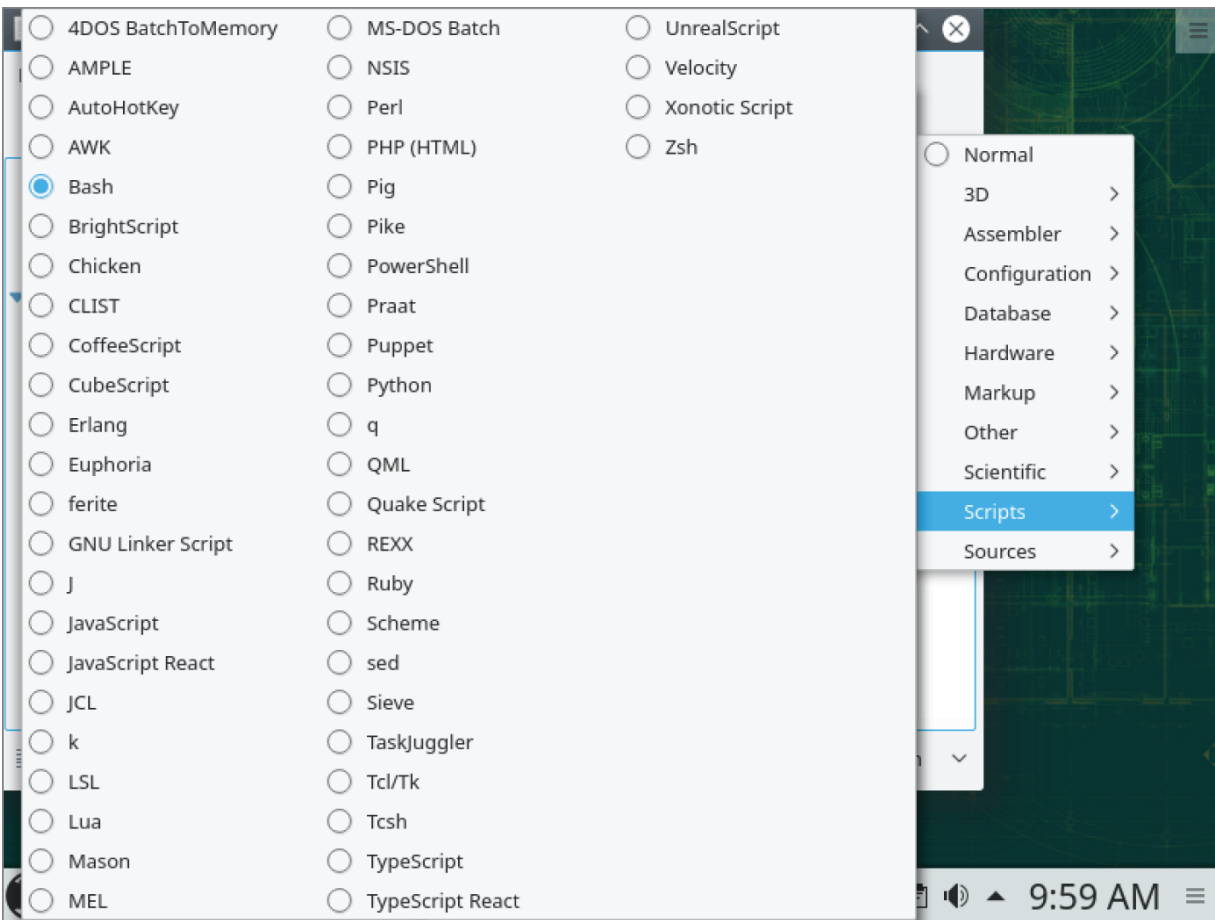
4DOS BatchToMemory
AMPLE
AutoHotKey
AWK
Bash
BrightScript
Chicken
CLIST
CoffeeScript
CubeScript
Erlang
Euphoria
ferite
GNU Linker Script
J
JavaScript
JavaScript React
JCL
k
LSL
Lua
Mason
MEL

MS-DOS Batch
NSIS
Perl
PHP (HTML)
Pig
Pike
PowerShell
Praat
Puppet
Python
q
QML
Quake Script
REXX
Ruby
Scheme
sed
Sieve
TaskJuggler
Tcl/Tk
Tcsh
TypeScript
TypeScript React

UnrealScript
Velocity
Xonotic Script
Zsh

Normal
3D
Assembler
Configuration
Database
Hardware
Markup
Other
Scientific
Scripts
Sources

9:59 AM